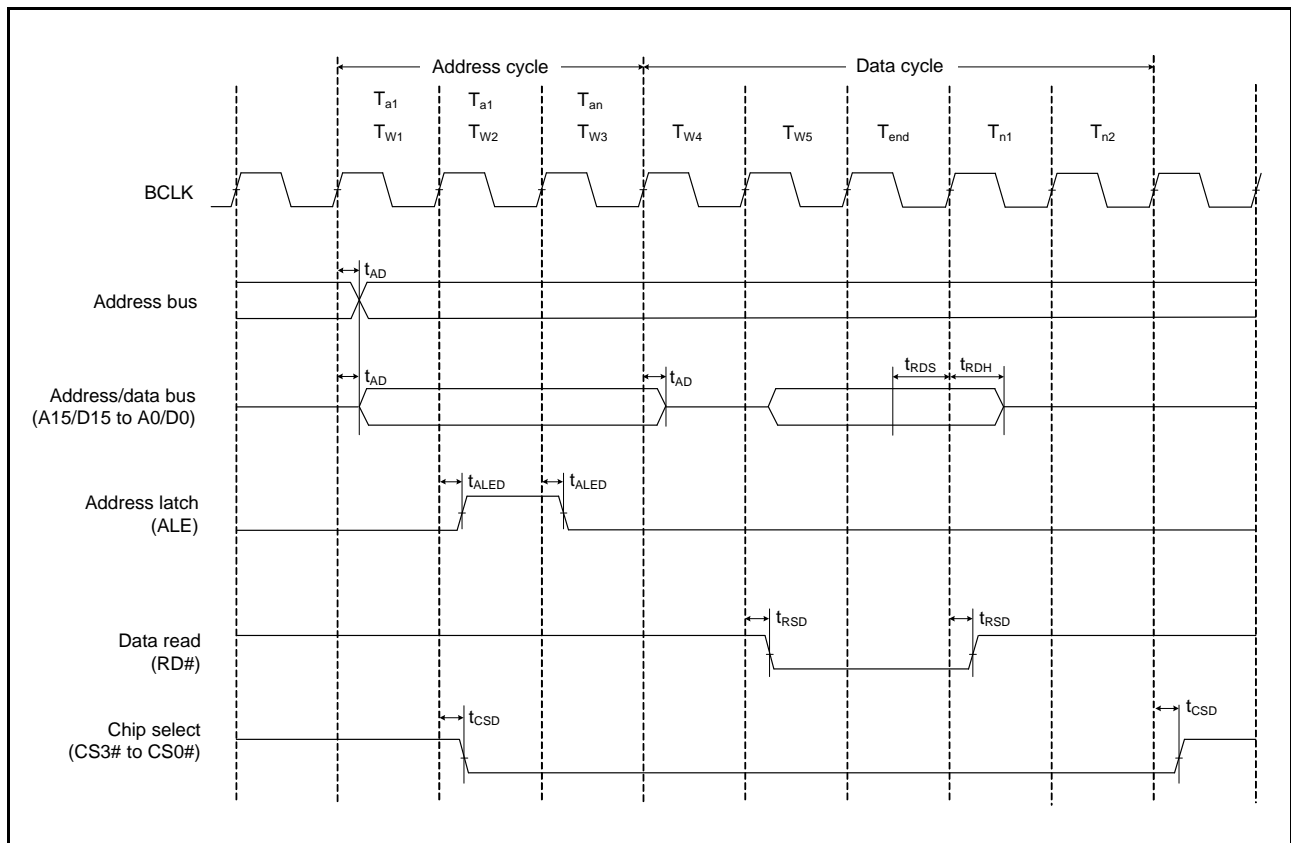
Address cycle

Data cycle

$T_{a1}$ $T_{a1}$ $T_{an}$

$T_{W1}$ $T_{W2}$ $T_{W3}$ $T_{W4}$ $T_{W5}$ $T_{end}$ $T_{n1}$ $T_{n2}$

BCLK

$t_{AD}$

Address bus

$t_{AD}$ $t_{AD}$ $t_{RDS}$ $t_{RDH}$

Address/data bus (A15/D15 to A0/D0)

$t_{ALED}$ $t_{ALED}$

Address latch (ALE)

$t_{RSD}$ $t_{RSD}$

Data read (RD#)

$t_{CSD}$ $t_{CSD}$

Chip select (CS3# to CS0#)